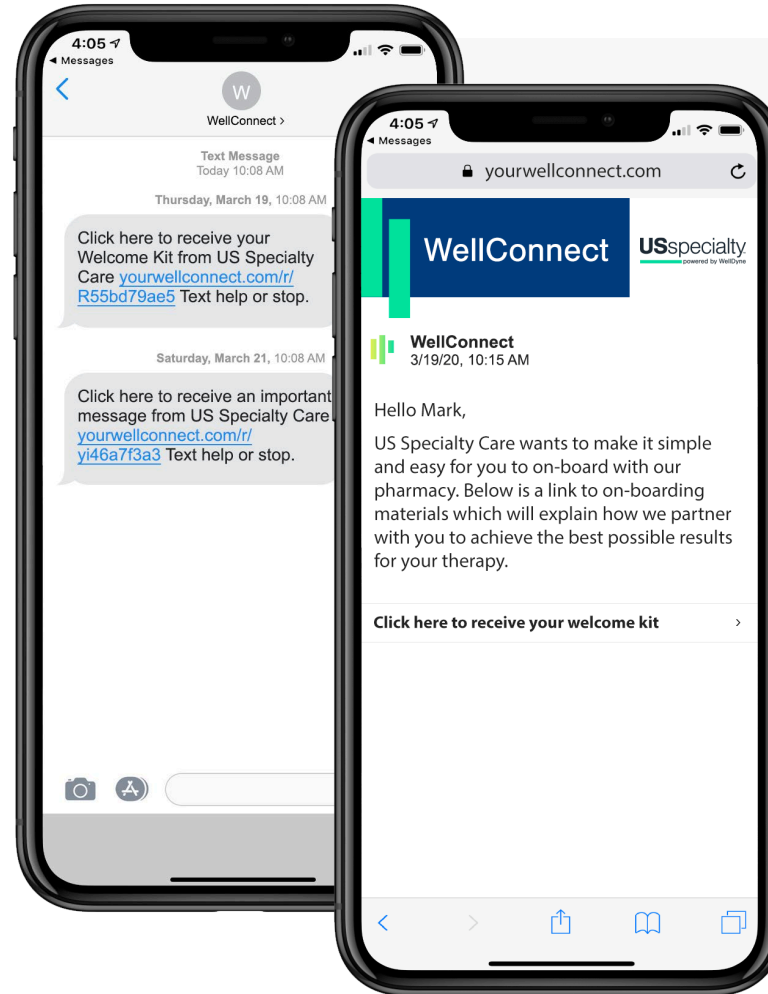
4:05
◀ Messages

W
WellConnect >

Text Message
Today 10:08 AM

Thursday, March 19, 10:08 AM

Click here to receive your Welcome Kit from US Specialty Care yourwellconnect.com/r/R55bd79ae5 Text help or stop.

Saturday, March 21, 10:08 AM

Click here to receive an important message from US Specialty Care yourwellconnect.com/r/yi46a7f3a3 Text help or stop.

4:05
◀ Messages

yourwellconnect.com

WellConnect

USspecialty
powered by WellDyne

WellConnect
3/19/20, 10:15 AM

Hello Mark,

US Specialty Care wants to make it simple and easy for you to on-board with our pharmacy. Below is a link to on-boarding materials which will explain how we partner with you to achieve the best possible results for your therapy.

Click here to receive your welcome kit ›